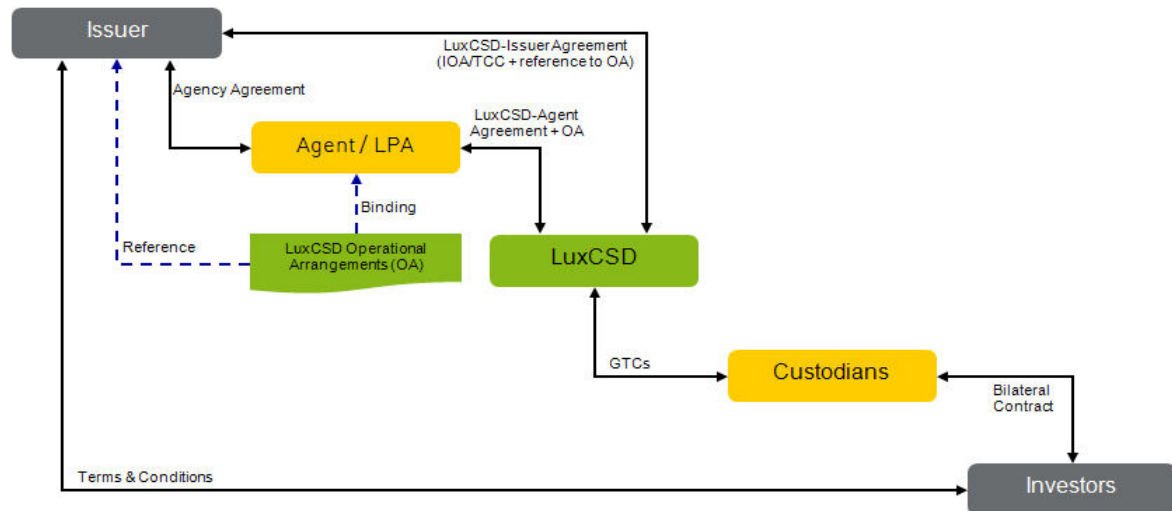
Issuer

LuxCSD-Issuer Agreement (IOA/TCC + reference to OA)

Agency Agreement

LuxCSD-Agent Agreement + OA

Agent / LPA

Binding

Reference

LuxCSD Operational Arrangements (OA)

LuxCSD

GTCs

Custodians

Bilateral Contract

Terms & Conditions

Investors